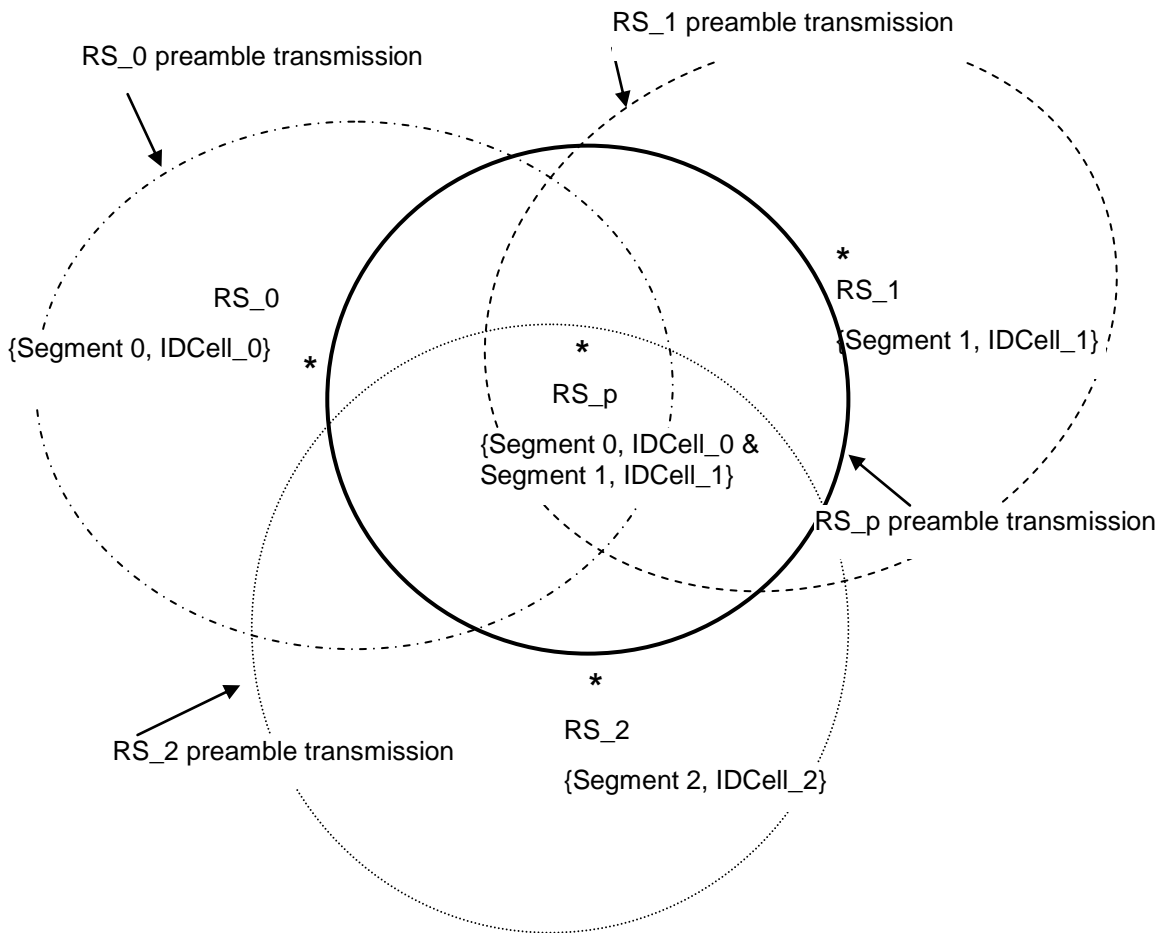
RS_1 preamble transmission

RS_0 preamble transmission

*
RS_1
{Segment 1, IDCell_1}

RS_0
{Segment 0, IDCell_0}
*

*
RS_p
{Segment 0, IDCell_0 & Segment 1, IDCell_1}

RS_p preamble transmission

*
RS_2
{Segment 2, IDCell_2}

RS_2 preamble transmission